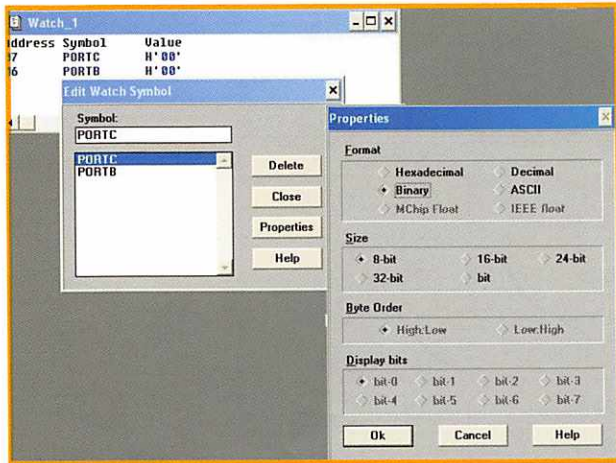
Watch_1

ddress Symbol Value
7 PORTC H'00'
6 PORTB H'00'

Edit Watch Symbol

Symbol:
PORTC

PORTC
PORTB

Delete
Close
Properties
Help

Properties

Format
Hexadecimal
Decimal
Binary
ASCII
MChip Float
IEEE float

Size
8-bit
16-bit
24-bit
32-bit
bit

Byte Order
High:Low
Low:High

Display bits
bit-0
bit-1
bit-2
bit-3
bit-4
bit-5
bit-6
bit-7

Ok
Cancel
Help